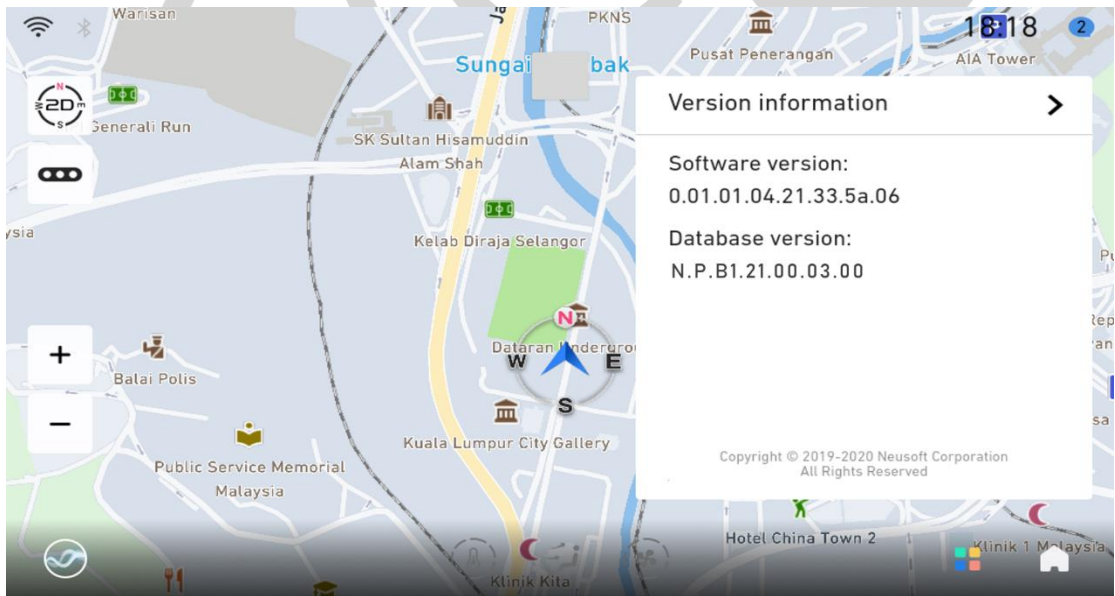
Warisan
PKNS
Pusat Penerangan
18:18
2
AIA Tower
Sungai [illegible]bak
2D
Generali Run
SK Sultan Hisamuddin Alam Shah
ysia
Kelab Diraja Selangor
N
W
E
S
Dataran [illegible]
+
−
Balai Polis
Kuala Lumpur City Gallery
Public Service Memorial Malaysia
Hotel China Town 2
Klinik 1 Malaysia
Klinik Kita

Version information
>
Software version:
0.01.01.04.21.33.5a.06
Database version:
N.P.B1.21.00.03.00
Copyright © 2019-2020 Neusoft Corporation
All Rights Reserved